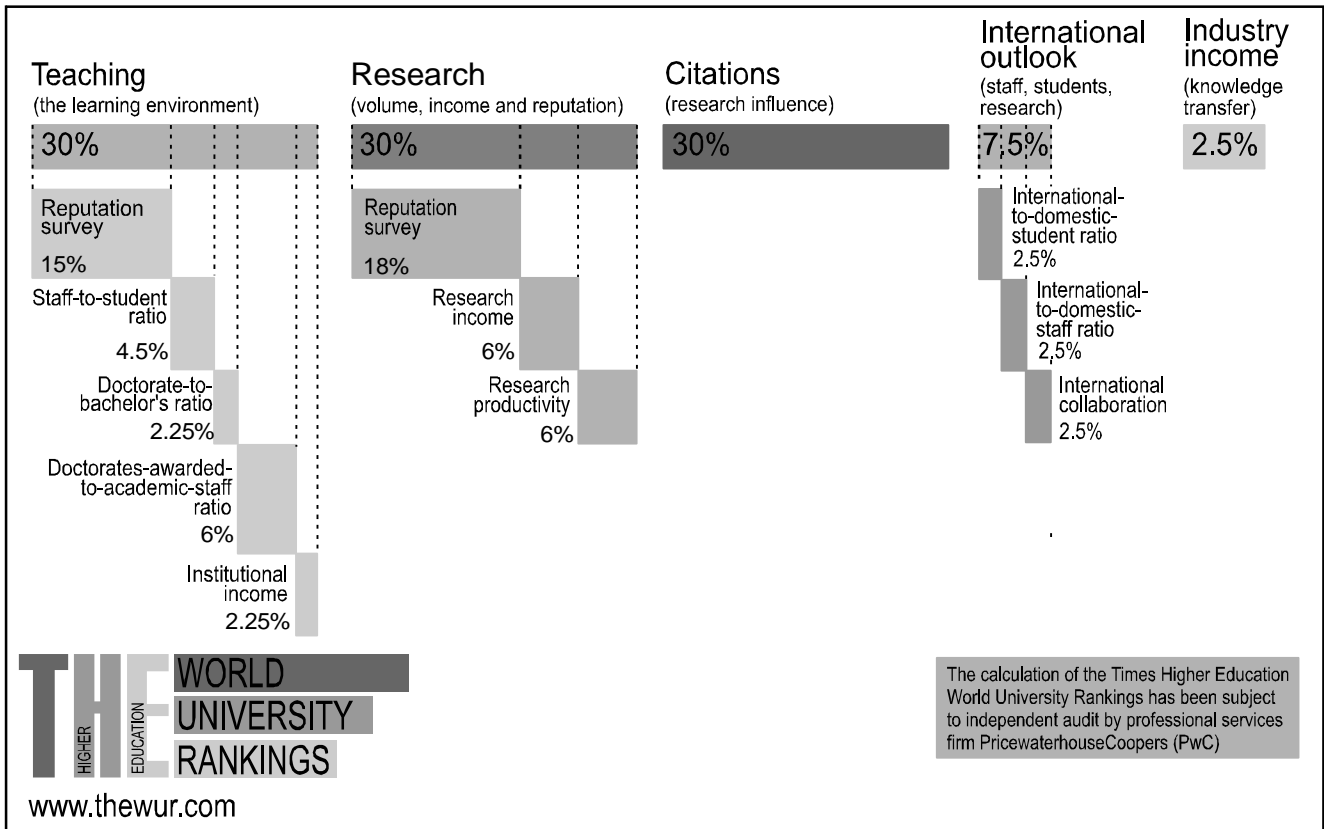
Teaching
(the learning environment)
30%

Reputation survey
15%

Staff-to-student ratio
4.5%

Doctorate-to-bachelor's ratio
2.25%

Doctorates-awarded-to-academic-staff ratio
6%

Institutional income
2.25%

Research
(volume, income and reputation)
30%

Reputation survey
18%

Research income
6%

Research productivity
6%

Citations
(research influence)
30%

International outlook
(staff, students, research)
7.5%

International-to-domestic-student ratio
2.5%

International-to-domestic-staff ratio
2,5%

International collaboration
2.5%

Industry income
(knowledge transfer)
2.5%

THE
HIGHER
EDUCATION
WORLD
UNIVERSITY
RANKINGS

www.thewur.com

The calculation of the Times Higher Education World University Rankings has been subject to independent audit by professional services firm PricewaterhouseCoopers (PwC)